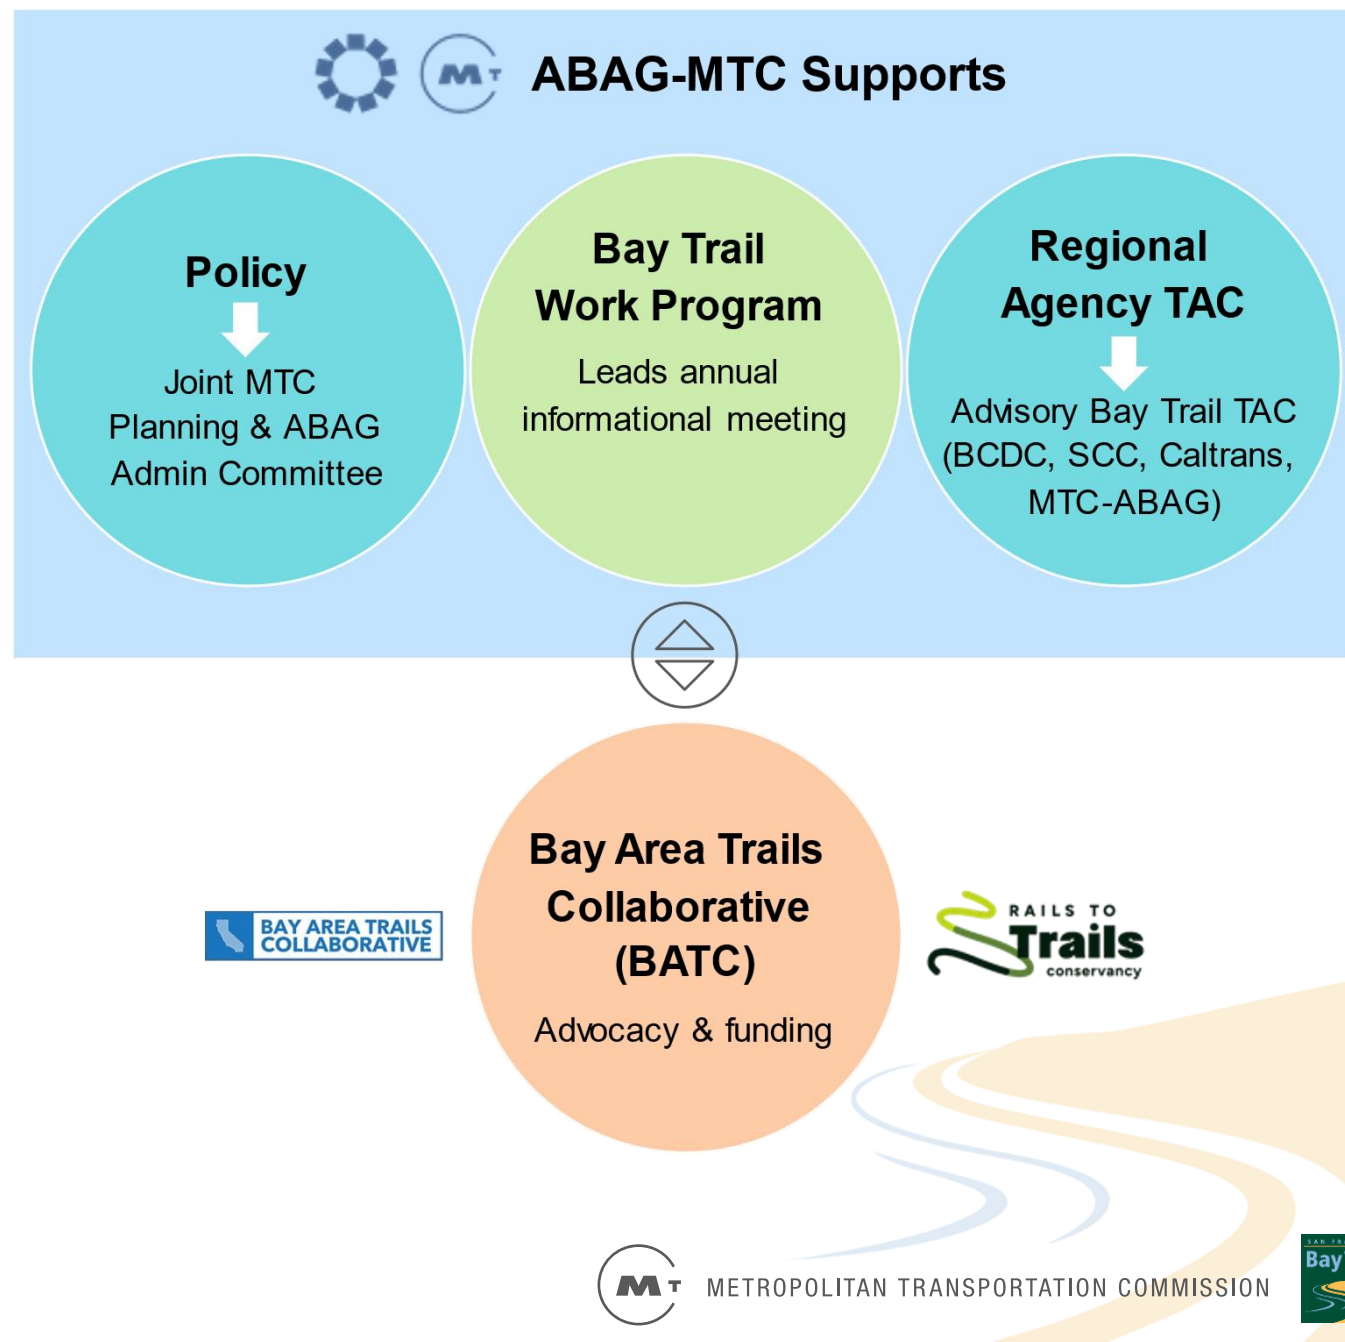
ABAG-MTC Supports

Policy

Joint MTC Planning & ABAG Admin Committee

Bay Trail Work Program

Leads annual informational meeting

Regional Agency TAC

Advisory Bay Trail TAC (BCDC, SCC, Caltrans, MTC-ABAG)

BAY AREA TRAILS COLLABORATIVE

Bay Area Trails Collaborative (BATC)

Advocacy & funding

RAILS TO Trails conservancy

METROPOLITAN TRANSPORTATION COMMISSION

Bay